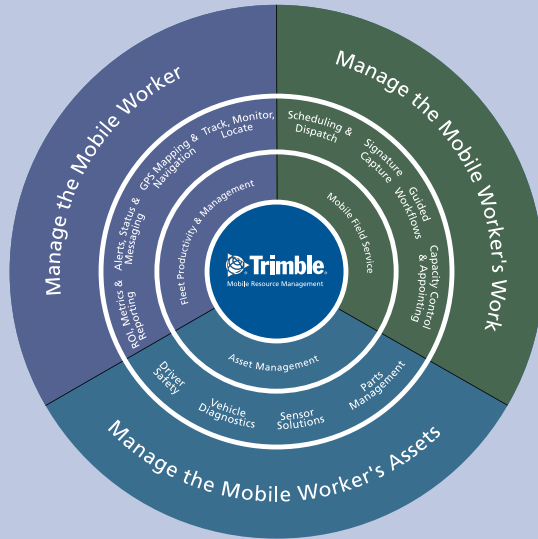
Manage the Mobile Worker

Manage the Mobile Worker's Work

Manage the Mobile Worker's Assets

Track, Monitor, Locate

GPS Mapping & Navigation

Alerts, Status & Messaging

ROI, Metrics & Reporting

Scheduling & Dispatch

Signature Capture

Guided Workflows

Capacity Control & Appointing

Driver Safety

Vehicle Diagnostics

Sensor Solutions

Parts Management

Fleet Productivity & Management

Mobile Field Service

Asset Management

Trimble

Mobile Resource Management